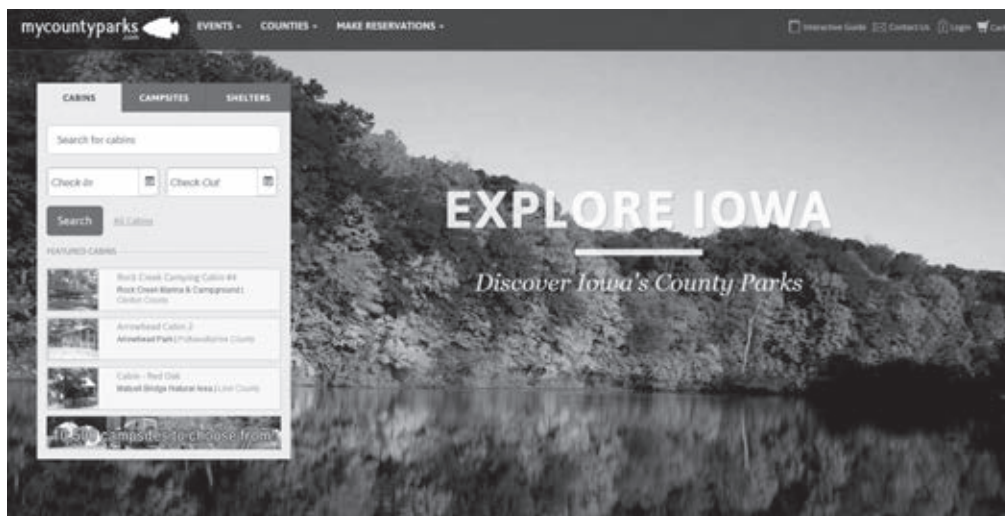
mycountyparks

EVENTS ▾ COUNTIES ▾ MAKE RESERVATIONS ▾

Interactive Guide Contact Us Login Cart

CABINS CAMPSITES SHELTERS

Search for cabins

Check In Check Out

Search All Cabins

FEATURED CABINS

Rock Creek Camping Cabin #4
Rock Creek Marina & Campground | Clinton County

Arrowhead Cabin 2
Arrowhead Park | Pottawattamie County

Cabin - Red Oak
Matsell Bridge Natural Area | Linn County

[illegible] campsites to choose from!

EXPLORE IOWA

Discover Iowa's County Parks